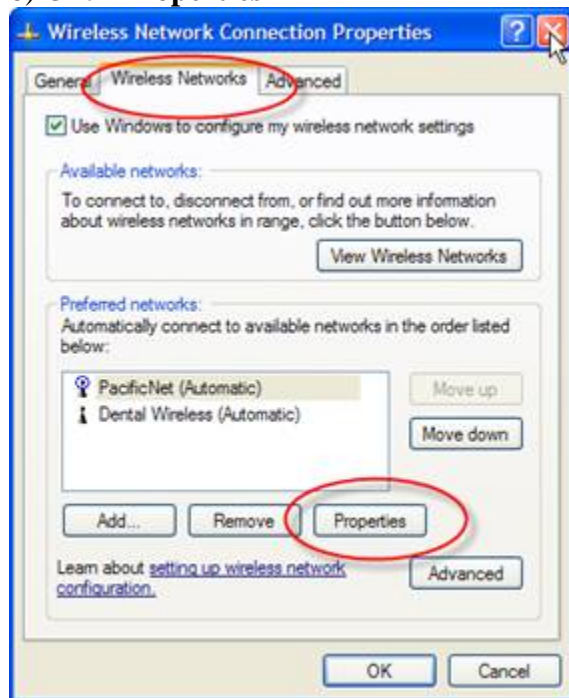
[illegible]

Wireless Network Connection Properties

General | Wireless Networks | Advanced

Use Windows to configure my wireless network settings

Available networks:

To connect to, disconnect from, or find out more information about wireless networks in range, click the button below.

View Wireless Networks

Preferred networks:

Automatically connect to available networks in the order listed below:

PacificNet (Automatic)

Dental Wireless (Automatic)

Move up

Move down

Add...

Remove

Properties

Learn about setting up wireless network configuration.

Advanced

OK

Cancel